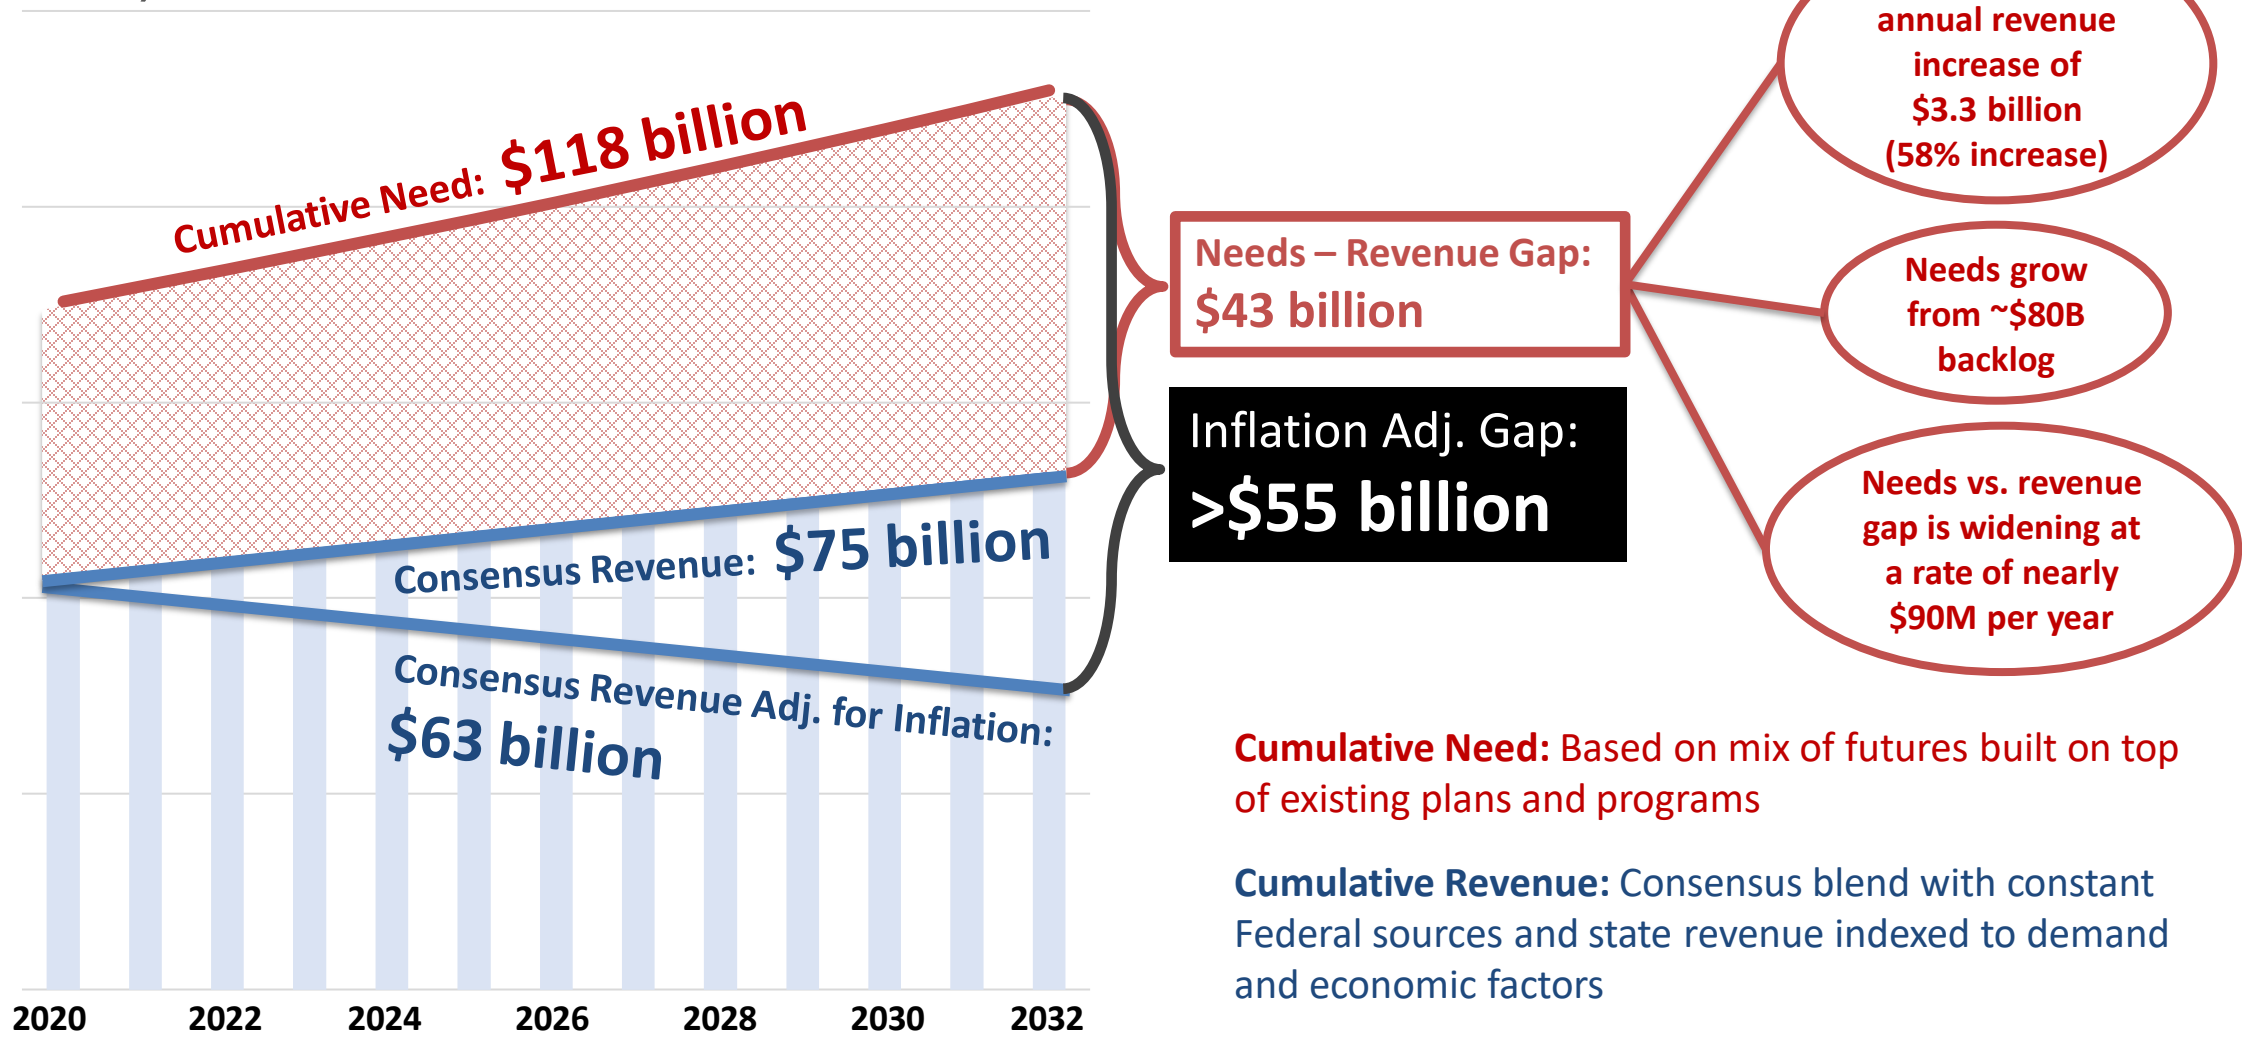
Cumulative Need: $118 billion

Consensus Revenue: $75 billion

Consensus Revenue Adj. for Inflation: $63 billion

2020 2022 2024 2026 2028 2030 2032

Needs – Revenue Gap: $43 billion

Inflation Adj. Gap: >$55 billion

annual revenue increase of $3.3 billion (58% increase)

Needs grow from ~$80B backlog

Needs vs. revenue gap is widening at a rate of nearly $90M per year

Cumulative Need: Based on mix of futures built on top of existing plans and programs

Cumulative Revenue: Consensus blend with constant Federal sources and state revenue indexed to demand and economic factors